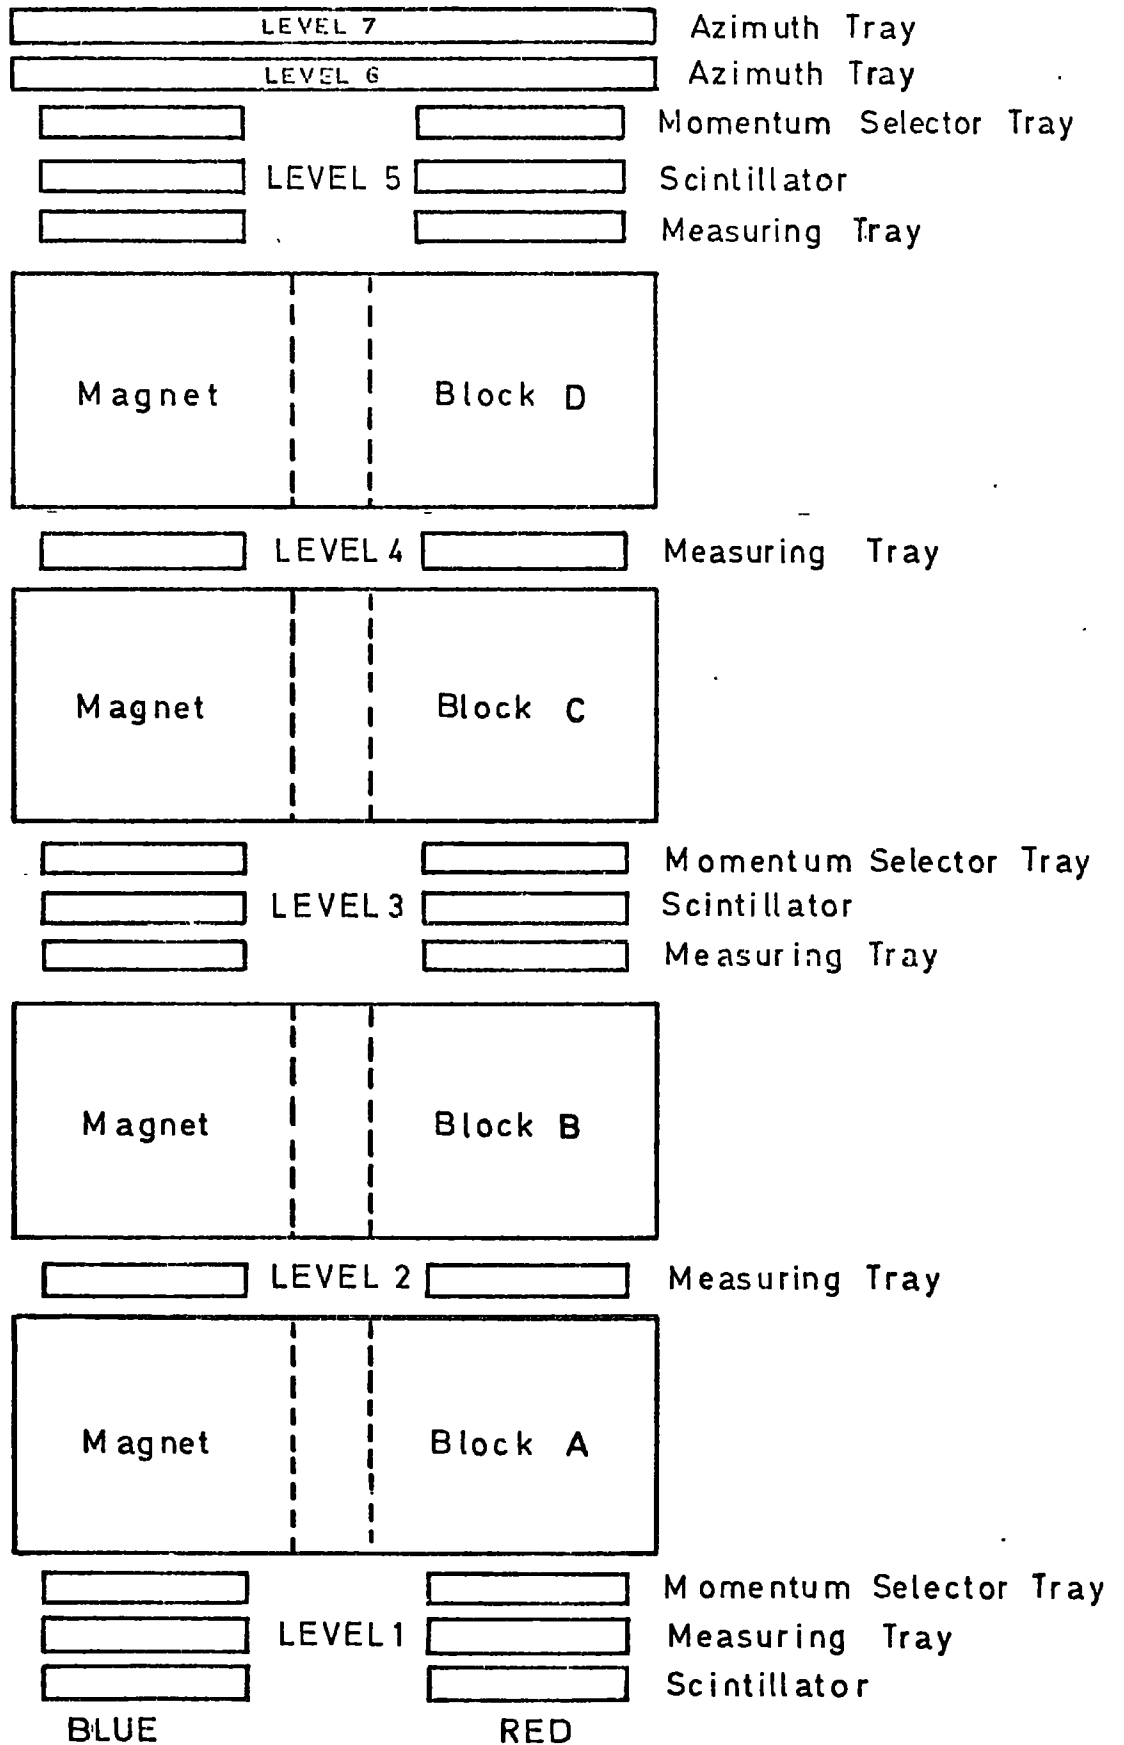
LEVEL 7 Azimuth Tray
LEVEL 6 Azimuth Tray
Momentum Selector Tray
LEVEL 5 Scintillator
Measuring Tray

Magnet Block D

LEVEL 4 Measuring Tray

Magnet Block C

Momentum Selector Tray
LEVEL 3 Scintillator
Measuring Tray

Magnet Block B

LEVEL 2 Measuring Tray

Magnet Block A

Momentum Selector Tray
LEVEL 1 Measuring Tray
Scintillator

BLUE RED